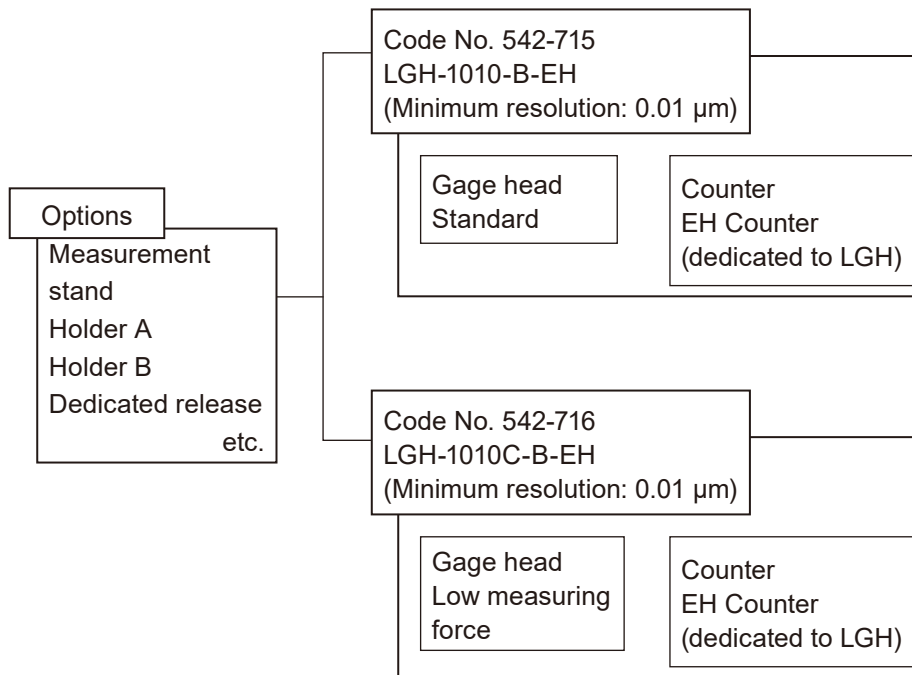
Options
Measurement stand
Holder A
Holder B
Dedicated release
etc.

Code No. 542-715
LGH-1010-B-EH
(Minimum resolution: 0.01 μm)

Gage head
Standard

Counter
EH Counter
(dedicated to LGH)

Code No. 542-716
LGH-1010C-B-EH
(Minimum resolution: 0.01 μm)

Gage head
Low measuring force

Counter
EH Counter
(dedicated to LGH)